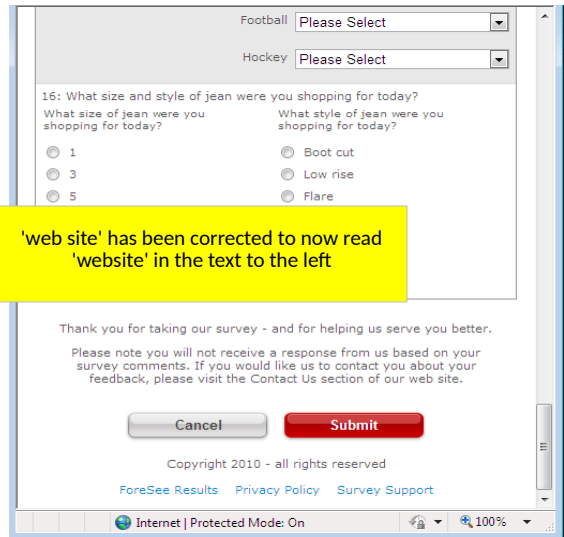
Football Please Select

Hockey Please Select

16: What size and style of jean were you shopping for today?

What size of jean were you shopping for today?

1

3

5

What style of jean were you shopping for today?

Boot cut

Low rise

Flare

'web site' has been corrected to now read 'website' in the text to the left

Thank you for taking our survey - and for helping us serve you better.

Please note you will not receive a response from us based on your survey comments. If you would like us to contact you about your feedback, please visit the Contact Us section of our web site.

Cancel

Submit

Copyright 2010 - all rights reserved

ForeSee Results Privacy Policy Survey Support

Internet | Protected Mode: On

100%